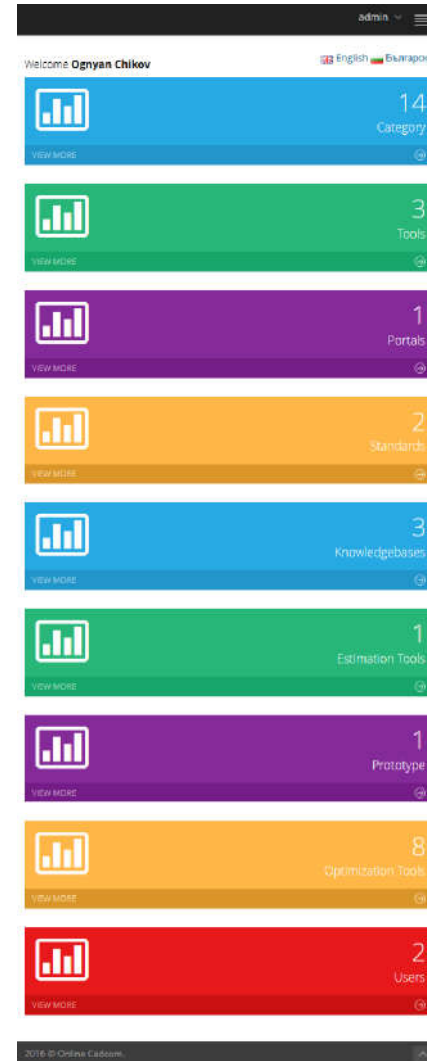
admin

Welcome **Ognyan Chikov**

English Българок

14
Category
VIEW MORE

3
Tools
VIEW MORE

1
Portals
VIEW MORE

2
Standards
VIEW MORE

3
Knowledgebases
VIEW MORE

1
Estimation Tools
VIEW MORE

1
Prototype
VIEW MORE

8
Optimization Tools
VIEW MORE

2
Users
VIEW MORE

2016 © Online Cadcom.